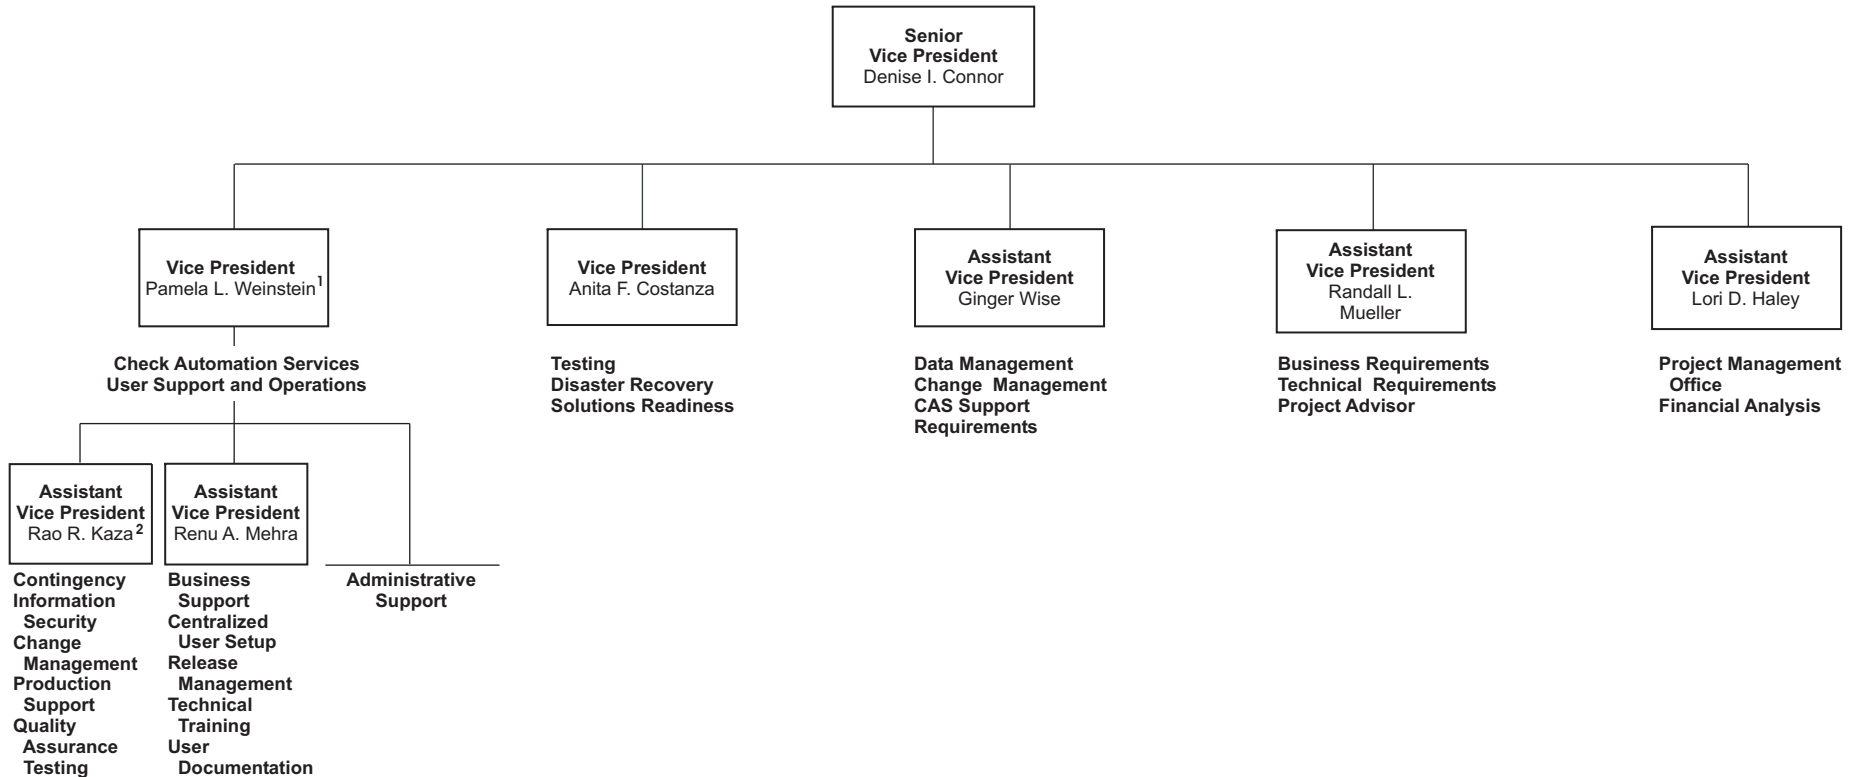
Senior
Vice President
Denise I. Connor

Vice President
Pamela L. Weinstein$^1$

Check Automation Services
User Support and Operations

Assistant
Vice President
Rao R. Kaza$^2$

Contingency
Information Security
Change Management
Production Support
Quality Assurance
Testing

Assistant
Vice President
Renu A. Mehra

Business Support
Centralized User Setup
Release Management
Technical Training
User Documentation

Administrative Support

Vice President
Anita F. Costanza

Testing
Disaster Recovery
Solutions Readiness

Assistant
Vice President
Ginger Wise

Data Management
Change Management
CAS Support Requirements

Assistant
Vice President
Randall L. Mueller

Business Requirements
Technical Requirements
Project Advisor

Assistant
Vice President
Lori D. Haley

Project Management Office
Financial Analysis